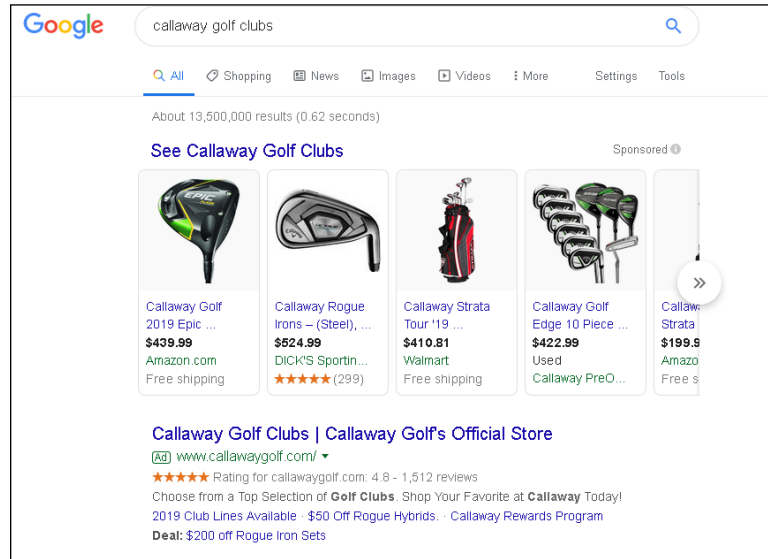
Google

callaway golf clubs

All Shopping News Images Videos More Settings Tools

About 13,500,000 results (0.62 seconds)

See Callaway Golf Clubs

Sponsored

EPIC

Callaway Golf 2019 Epic ...
$439.99
Amazon.com
Free shipping

Callaway Rogue Irons – (Steel), ...
$524.99
DICK'S Sportin...
★★★★★ (299)

Callaway Strata Tour '19 ...
$410.81
Walmart
Free shipping

Callaway Golf Edge 10 Piece ...
$422.99
Used
Callaway PreO...

Callaw
Strata
$199.9
Amazo
Free s

Callaway Golf Clubs | Callaway Golf's Official Store

Ad www.callawaygolf.com/

★★★★★ Rating for callawaygolf.com: 4.8 - 1,512 reviews

Choose from a Top Selection of Golf Clubs. Shop Your Favorite at Callaway Today!

2019 Club Lines Available · $50 Off Rogue Hybrids. · Callaway Rewards Program

Deal: $200 off Rogue Iron Sets